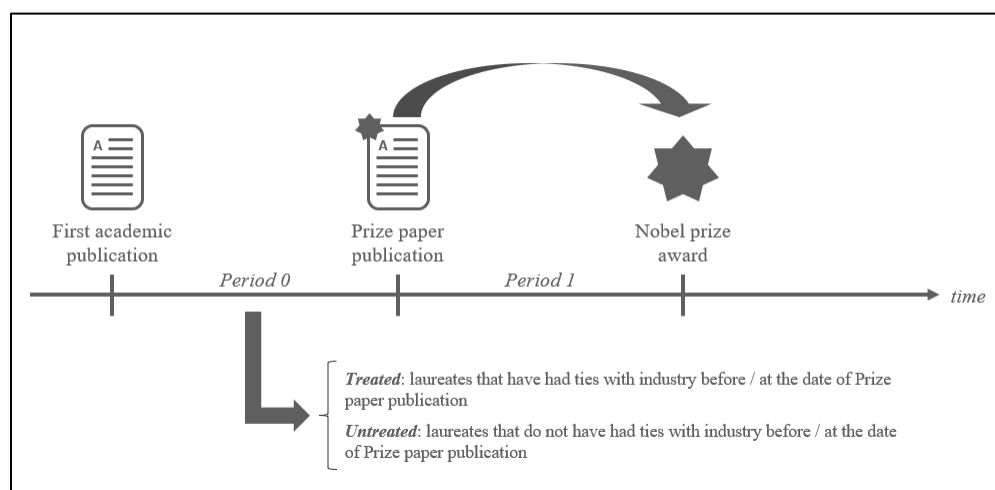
A

First academic publication

A

Prize paper publication

Nobel prize award

Period 0

Period 1

time

**Treated**: laureates that have had ties with industry before / at the date of Prize paper publication

**Untreated**: laureates that do not have had ties with industry before / at the date of Prize paper publication